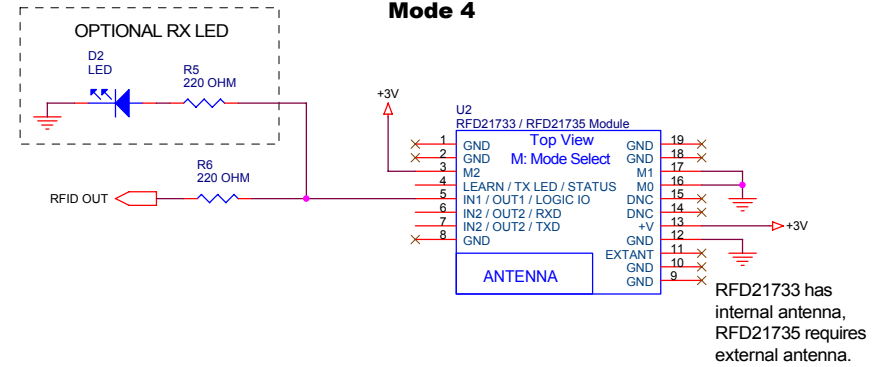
Mode 4

OPTIONAL RX LED

D2
LED

R5
220 OHM

R6
220 OHM

RFID OUT

+3V

U2
RFD21733 / RFD21735 Module

Top View
M: Mode Select

1 GND
2 GND
3 M2
4 LEARN / TX LED / STATUS
5 IN1 / OUT1 / LOGIC IO
6 IN2 / OUT2 / RXD
7 IN2 / OUT2 / TXD
8 GND

19 GND
18 GND
17 M1
16 M0
15 DNC
14 DNC
13 +V
12 GND
11 EXTANT
10 GND
9 GND

+3V

ANTENNA

RFD21733 has internal antenna, RFD21735 requires external antenna.